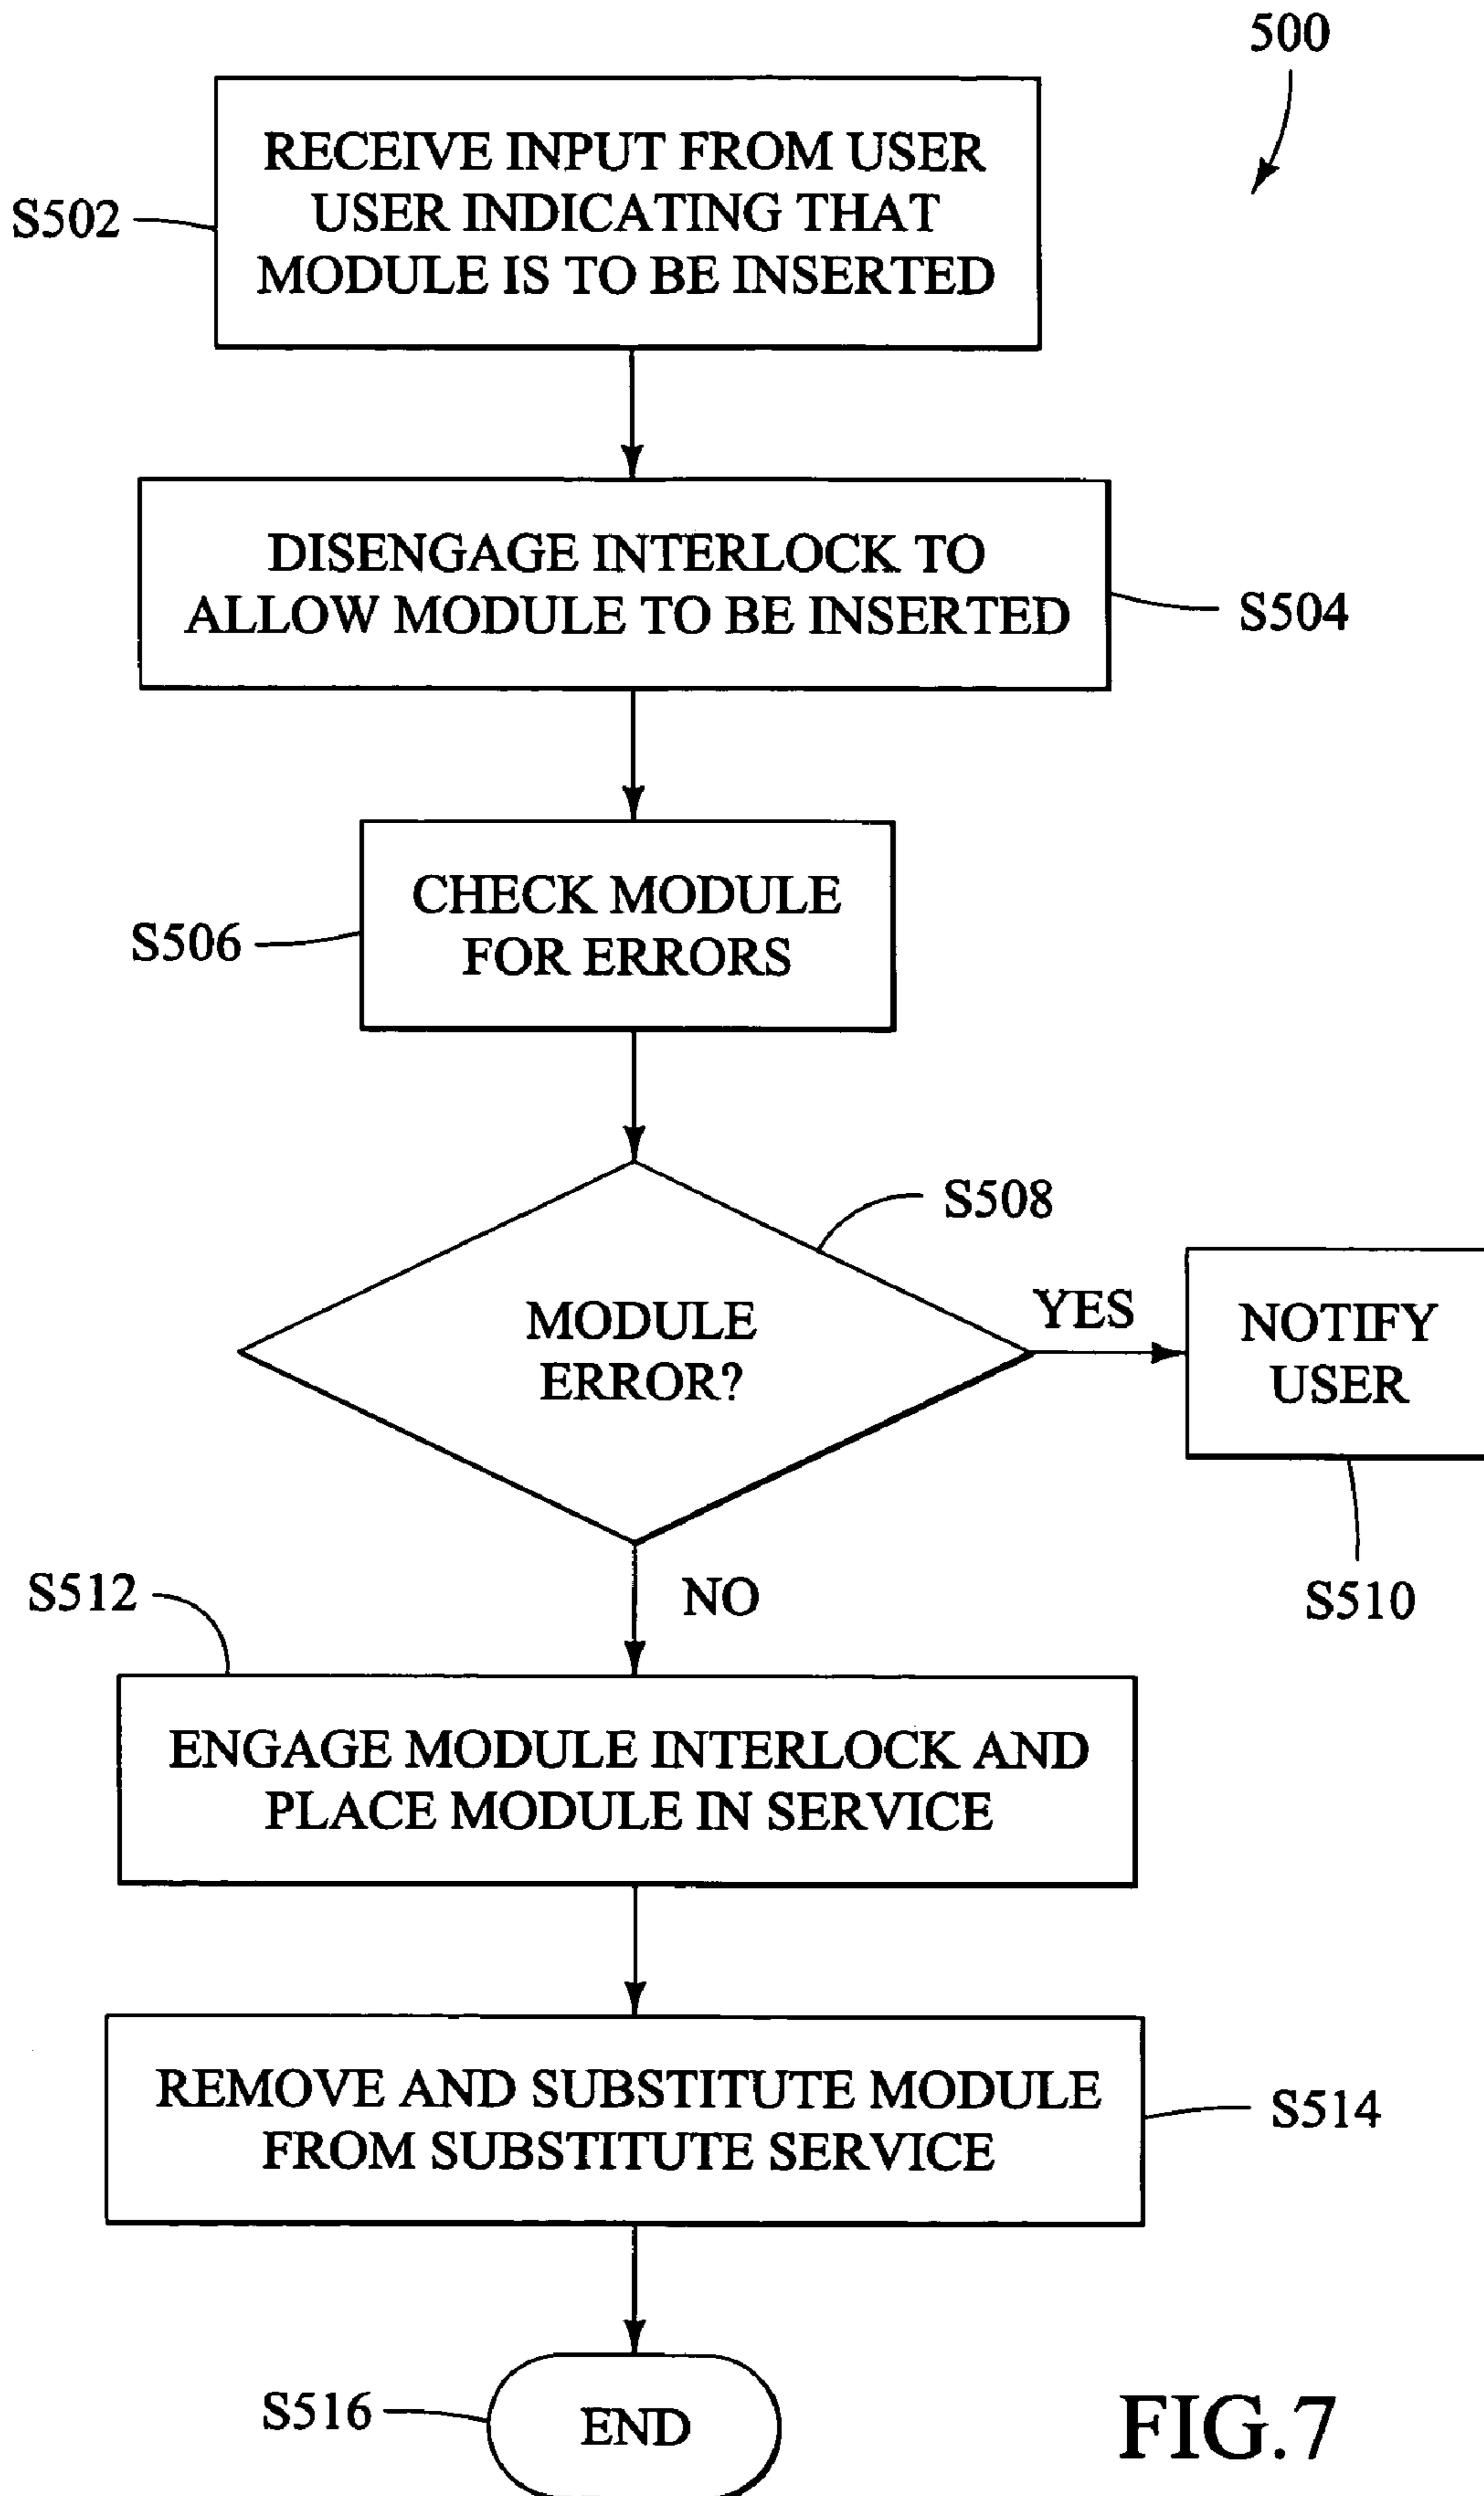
500

S502

RECEIVE INPUT FROM USER USER INDICATING THAT MODULE IS TO BE INSERTED

DISENGAGE INTERLOCK TO ALLOW MODULE TO BE INSERTED

S504

S506

CHECK MODULE FOR ERRORS

S508

MODULE ERROR?

YES

NOTIFY USER

S510

NO

S512

ENGAGE MODULE INTERLOCK AND PLACE MODULE IN SERVICE

REMOVE AND SUBSTITUTE MODULE FROM SUBSTITUTE SERVICE

S514

S516

END

FIG.7